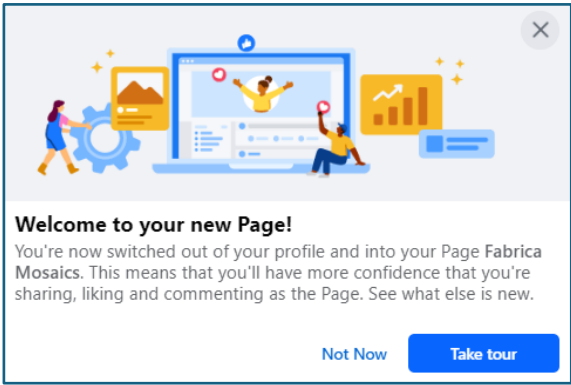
Welcome to your new Page!

You're now switched out of your profile and into your Page **Fabrica Mosaics**. This means that you'll have more confidence that you're sharing, liking and commenting as the Page. See what else is new.

Not Now

Take tour